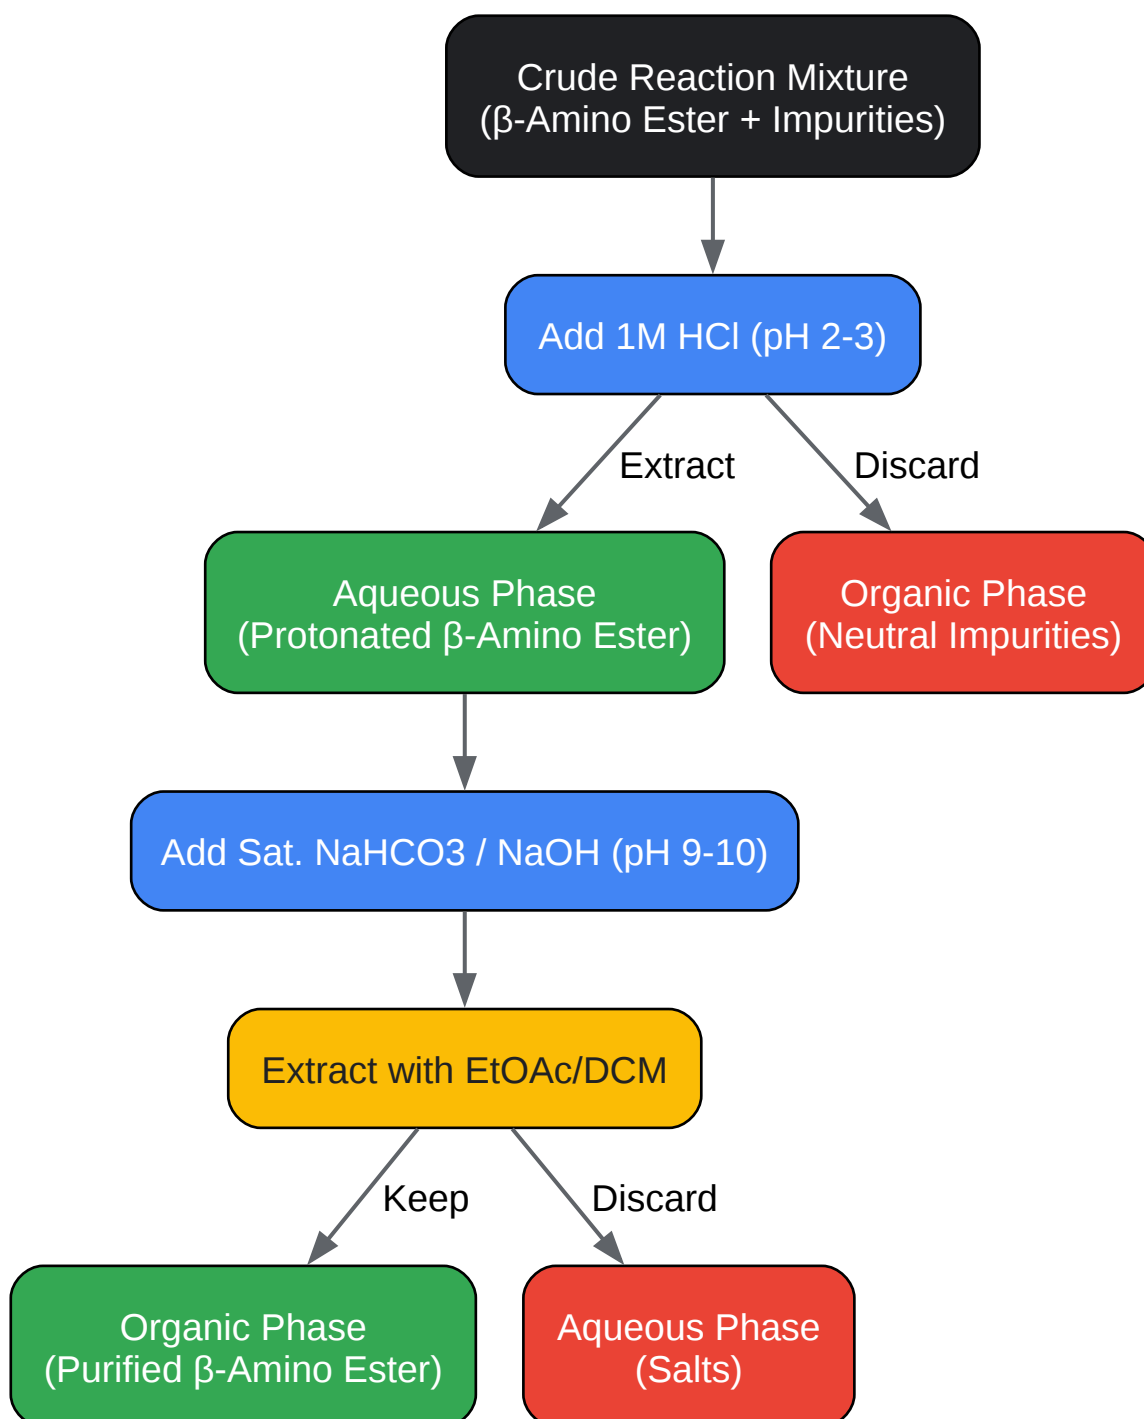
Crude Reaction Mixture
(β-Amino Ester + Impurities)

Add 1M HCl (pH 2-3)

Extract

Discard

Aqueous Phase
(Protonated β-Amino Ester)

Organic Phase
(Neutral Impurities)

Add Sat. NaHCO3 / NaOH (pH 9-10)

Extract with EtOAc/DCM

Keep

Discard

Organic Phase
(Purified β-Amino Ester)

Aqueous Phase
(Salts)